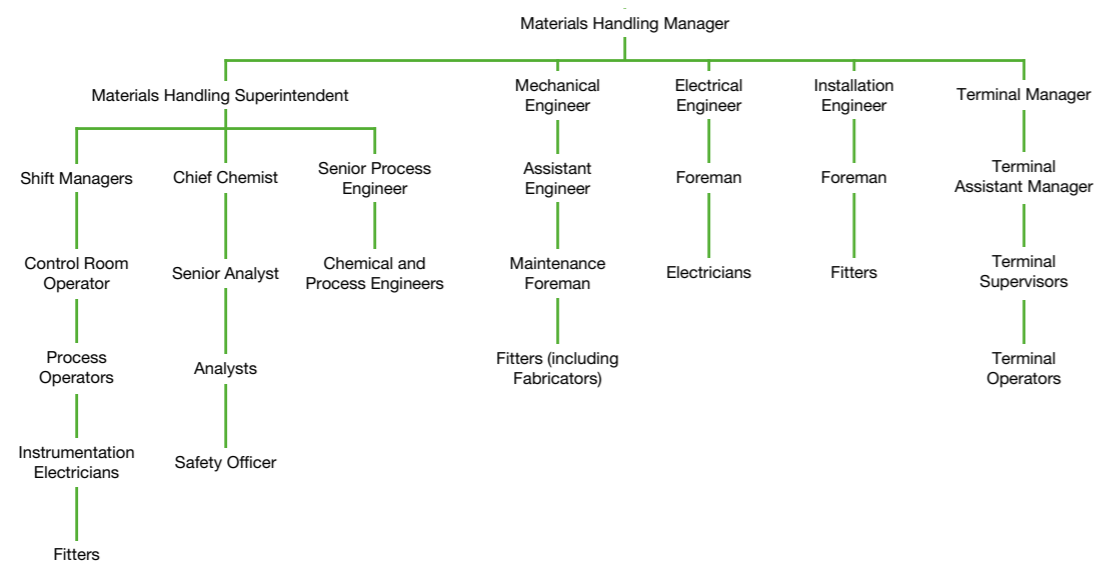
Materials Handling Manager

Materials Handling Superintendent

Shift Managers

Control Room Operator

Process Operators

Instrumentation Electricians

Fitters

Chief Chemist

Senior Analyst

Analysts

Safety Officer

Senior Process Engineer

Chemical and Process Engineers

Mechanical Engineer

Assistant Engineer

Maintenance Foreman

Fitters (including Fabricators)

Electrical Engineer

Foreman

Electricians

Installation Engineer

Foreman

Fitters

Terminal Manager

Terminal Assistant Manager

Terminal Supervisors

Terminal Operators